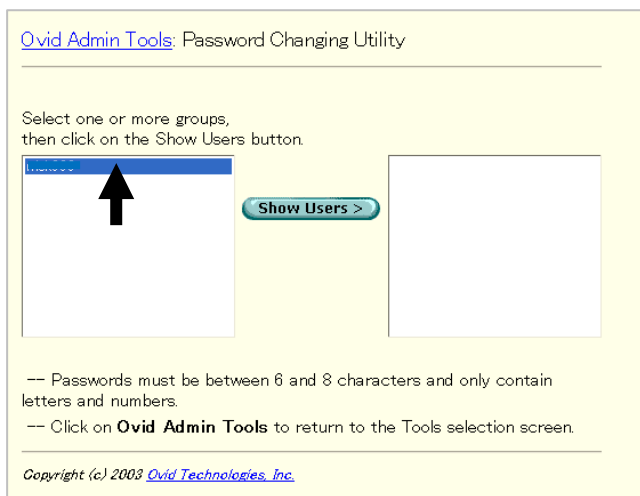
Ovid Admin Tools: Password Changing Utility

Select one or more groups, then click on the Show Users button.

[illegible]

Show Users >

-- Passwords must be between 6 and 8 characters and only contain letters and numbers.

-- Click on **Ovid Admin Tools** to return to the Tools selection screen.

Copyright (c) 2003 Ovid Technologies, Inc.